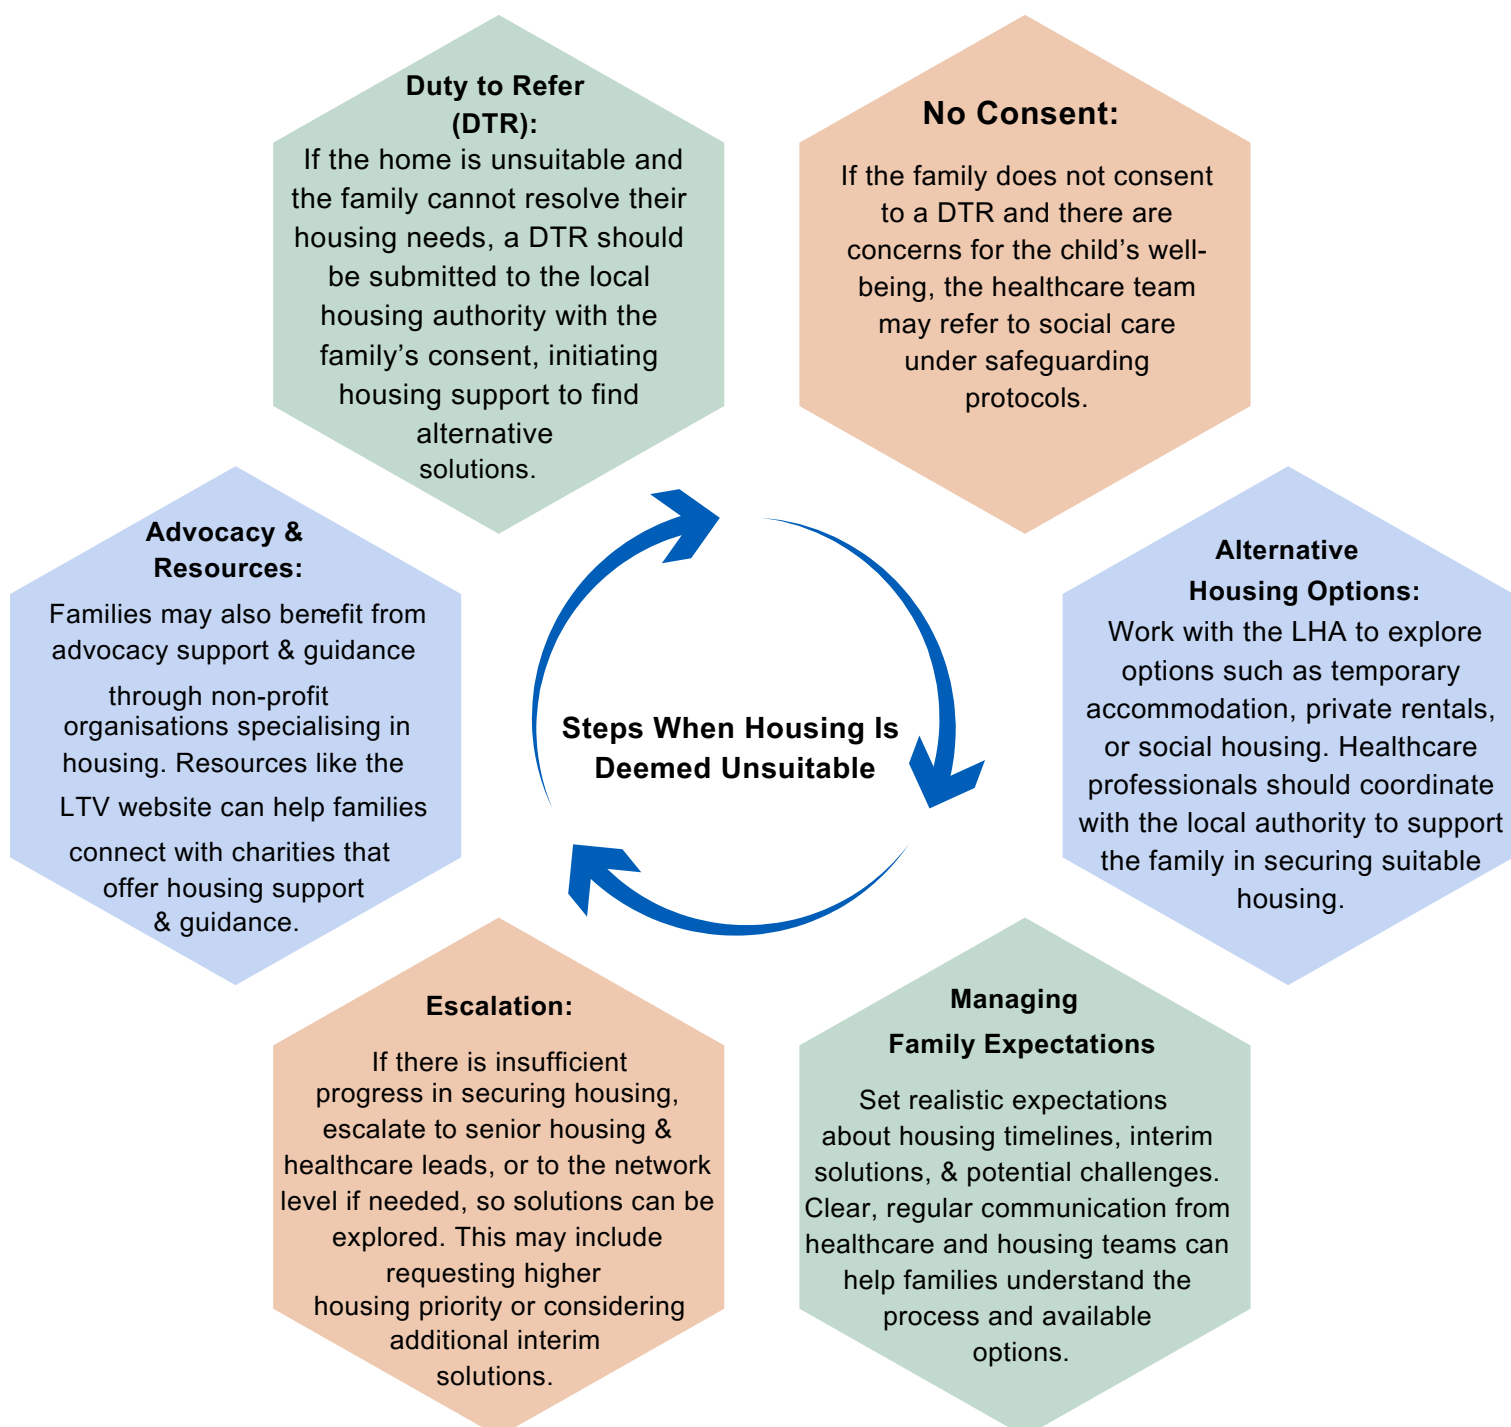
Duty to Refer (DTR):
If the home is unsuitable and the family cannot resolve their housing needs, a DTR should be submitted to the local housing authority with the family's consent, initiating housing support to find alternative solutions.

No Consent:
If the family does not consent to a DTR and there are concerns for the child's well-being, the healthcare team may refer to social care under safeguarding protocols.

Alternative Housing Options:
Work with the LHA to explore options such as temporary accommodation, private rentals, or social housing. Healthcare professionals should coordinate with the local authority to support the family in securing suitable housing.

Managing Family Expectations
Set realistic expectations about housing timelines, interim solutions, & potential challenges. Clear, regular communication from healthcare and housing teams can help families understand the process and available options.

Escalation:
If there is insufficient progress in securing housing, escalate to senior housing & healthcare leads, or to the network level if needed, so solutions can be explored. This may include requesting higher housing priority or considering additional interim solutions.

Advocacy & Resources:
Families may also benefit from advocacy support & guidance through non-profit organisations specialising in housing. Resources like the LTV website can help families connect with charities that offer housing support & guidance.

Steps When Housing Is Deemed Unsuitable